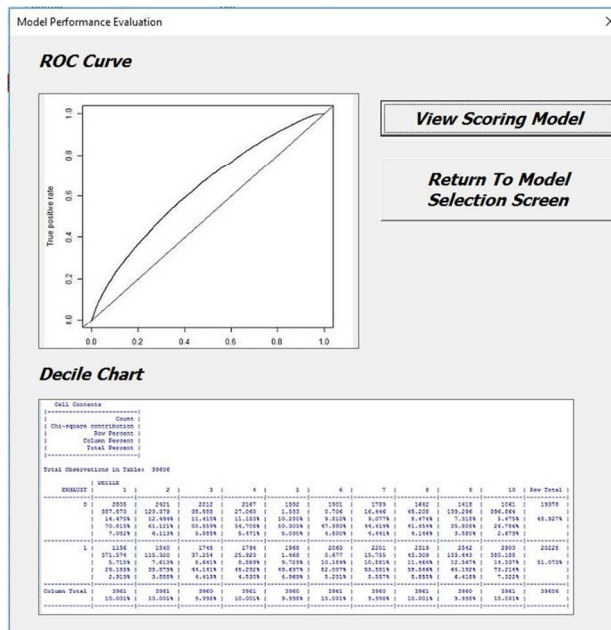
Model Performance Evaluation

ROC Curve

1.0
0.8
0.6
0.4
0.2
0.0
True positive rate
0.0 0.2 0.4 0.6 0.8 1.0

View Scoring Model

Return To Model Selection Screen

Decile Chart

Cell Contents
Count
Chi-square contribution
Row Percent
Column Percent
Total Percent

Total Observations in Table: 39606

| EXHAUST | DECILE 1 | 2 | 3 | 4 | 5 | 6 | 7 | 8 | 9 | 10 | Row Total |
|---|---|---|---|---|---|---|---|---|---|---|---|
| 0 | 2805 | 2421 | 2212 | 2167 | 1992 | 1901 | 1759 | 1662 | 1418 | 1061 | 19378 |
| | 387.673 | 120.979 | 35.855 | 27.060 | 1.330 | 0.706 | 16.446 | 45.208 | 133.256 | 386.866 | |
| | 14.475% | 12.494% | 11.415% | 11.183% | 10.280% | 9.810% | 9.077% | 8.576% | 7.318% | 5.475% | 48.927% |
| | 70.815% | 61.121% | 55.859% | 54.708% | 50.303% | 47.993% | 44.419% | 41.954% | 35.808% | 26.786% | |
| | 7.082% | 6.113% | 5.585% | 5.471% | 5.030% | 4.800% | 4.441% | 4.196% | 3.580% | 2.679% | |
| 1 | 1156 | 1540 | 1748 | 1794 | 1968 | 2060 | 2201 | 2519 | 2542 | 2900 | 20228 |
| | 371.574 | 115.320 | 37.254 | 25.923 | 1.468 | 0.677 | 15.755 | 43.309 | 133.443 | 380.188 | |
| | 5.715% | 7.613% | 8.641% | 8.869% | 9.729% | 10.184% | 10.881% | 11.466% | 12.567% | 14.337% | 51.073% |
| | 29.185% | 38.879% | 44.141% | 45.292% | 49.697% | 52.007% | 55.581% | 58.046% | 64.192% | 73.214% | |
| | 2.919% | 3.888% | 4.413% | 4.530% | 4.969% | 5.201% | 5.557% | 5.855% | 6.418% | 7.322% | |
| Column Total | 3961 | 3961 | 3960 | 3961 | 3960 | 3961 | 3960 | 3961 | 3960 | 3961 | 39606 |
| | 10.001% | 10.001% | 9.998% | 10.001% | 9.998% | 10.001% | 9.998% | 10.001% | 9.998% | 10.001% | |